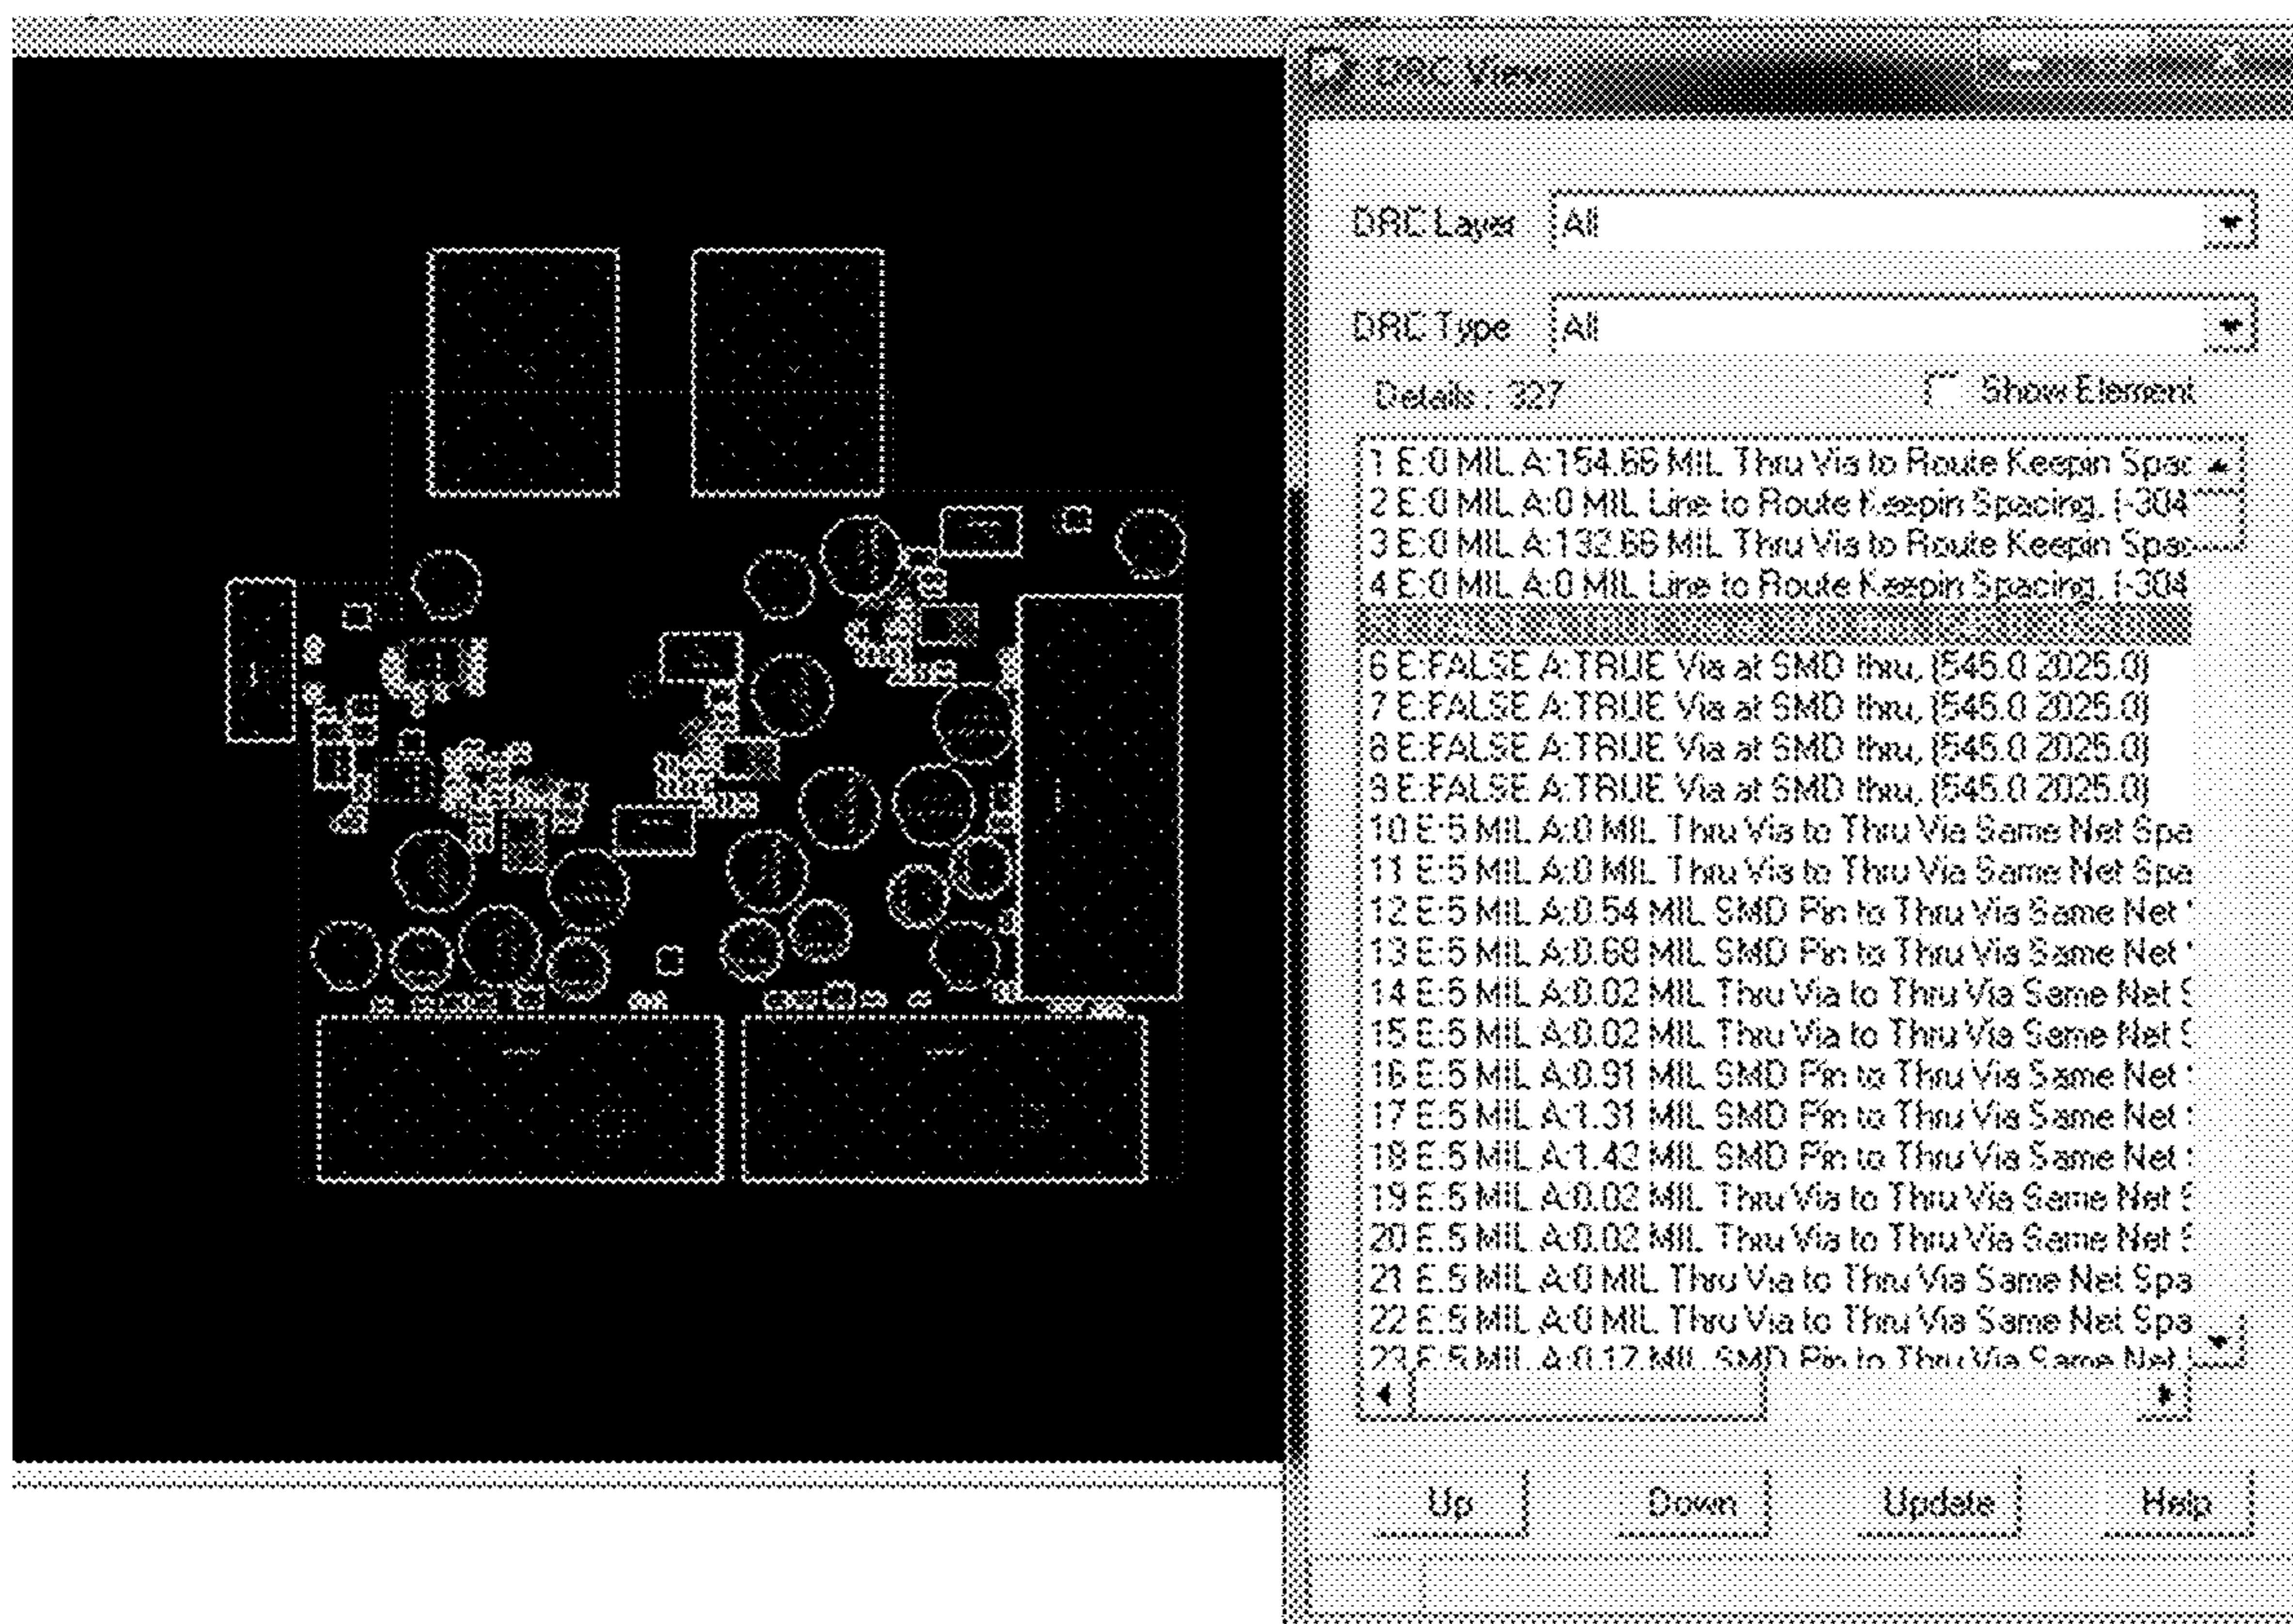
DRC View

DRC Layer All

DRC Type All

Details : 327

Show Element

1 E:0 MIL A:154.66 MIL Thru Via to Route Keepin Spac
2 E:0 MIL A:0 MIL Line to Route Keepin Spacing, (-304
3 E:0 MIL A:132.66 MIL Thru Via to Route Keepin Spac
4 E:0 MIL A:0 MIL Line to Route Keepin Spacing, (-304
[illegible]
6 E:FALSE A:TRUE Via at SMD thru, (545.0 2025.0)
7 E:FALSE A:TRUE Via at SMD thru, (545.0 2025.0)
8 E:FALSE A:TRUE Via at SMD thru, (545.0 2025.0)
9 E:FALSE A:TRUE Via at SMD thru, (545.0 2025.0)
10 E:5 MIL A:0 MIL Thru Via to Thru Via Same Net Spa
11 E:5 MIL A:0 MIL Thru Via to Thru Via Same Net Spa
12 E:5 MIL A:0.54 MIL SMD Pin to Thru Via Same Net
13 E:5 MIL A:0.68 MIL SMD Pin to Thru Via Same Net
14 E:5 MIL A:0.02 MIL Thru Via to Thru Via Same Net S
15 E:5 MIL A:0.02 MIL Thru Via to Thru Via Same Net S
16 E:5 MIL A:0.91 MIL SMD Pin to Thru Via Same Net
17 E:5 MIL A:1.31 MIL SMD Pin to Thru Via Same Net
18 E:5 MIL A:1.43 MIL SMD Pin to Thru Via Same Net
19 E:5 MIL A:0.02 MIL Thru Via to Thru Via Same Net S
20 E:5 MIL A:0.02 MIL Thru Via to Thru Via Same Net S
21 E:5 MIL A:0 MIL Thru Via to Thru Via Same Net Spa
22 E:5 MIL A:0 MIL Thru Via to Thru Via Same Net Spa
23 E:5 MIL A:0.17 MIL SMD Pin to Thru Via Same Net

Up Down Update Help